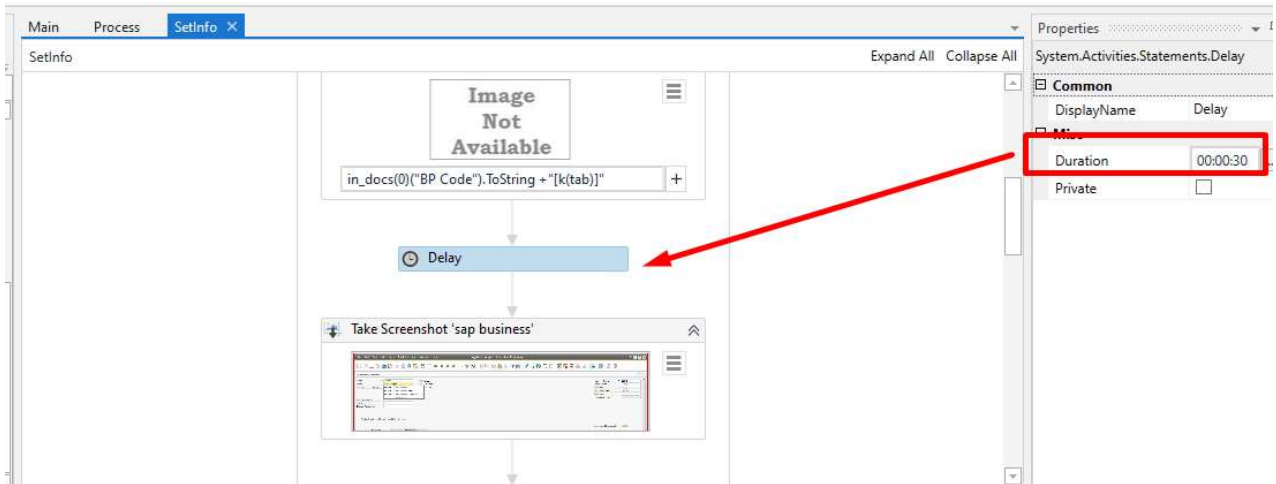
Main Process SetInfo ×

SetInfo

Expand All Collapse All

Image Not Available

in_docs(0)("BP Code").ToString + "[k(tab)]"

Delay

Take Screenshot 'sap business'

Properties

System.Activities.Statements.Delay

Common

DisplayName Delay

Misc

Duration 00:00:30

Private